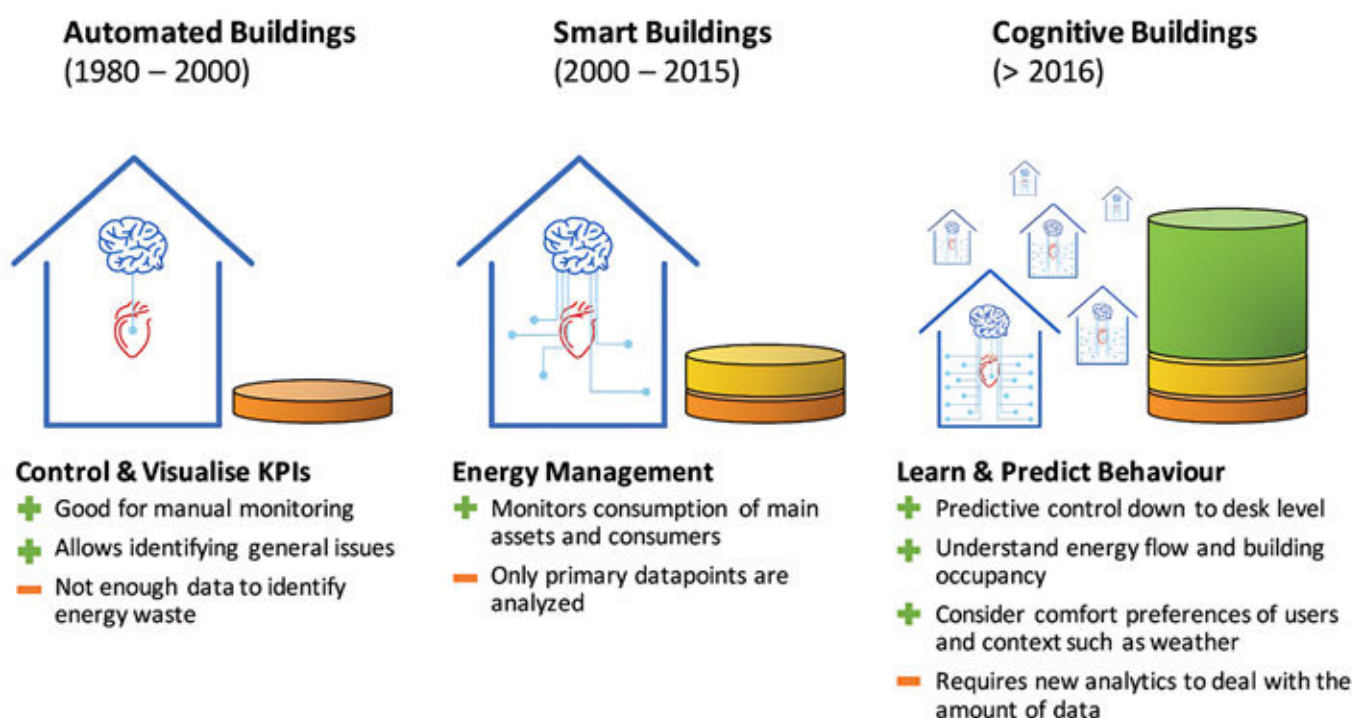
Automated Buildings
(1980 – 2000)

Smart Buildings
(2000 – 2015)

Cognitive Buildings
(> 2016)

Control & Visualise KPIs
+ Good for manual monitoring
+ Allows identifying general issues
– Not enough data to identify energy waste

Energy Management
+ Monitors consumption of main assets and consumers
– Only primary datapoints are analyzed

Learn & Predict Behaviour
+ Predictive control down to desk level
+ Understand energy flow and building occupancy
+ Consider comfort preferences of users and context such as weather
– Requires new analytics to deal with the amount of data